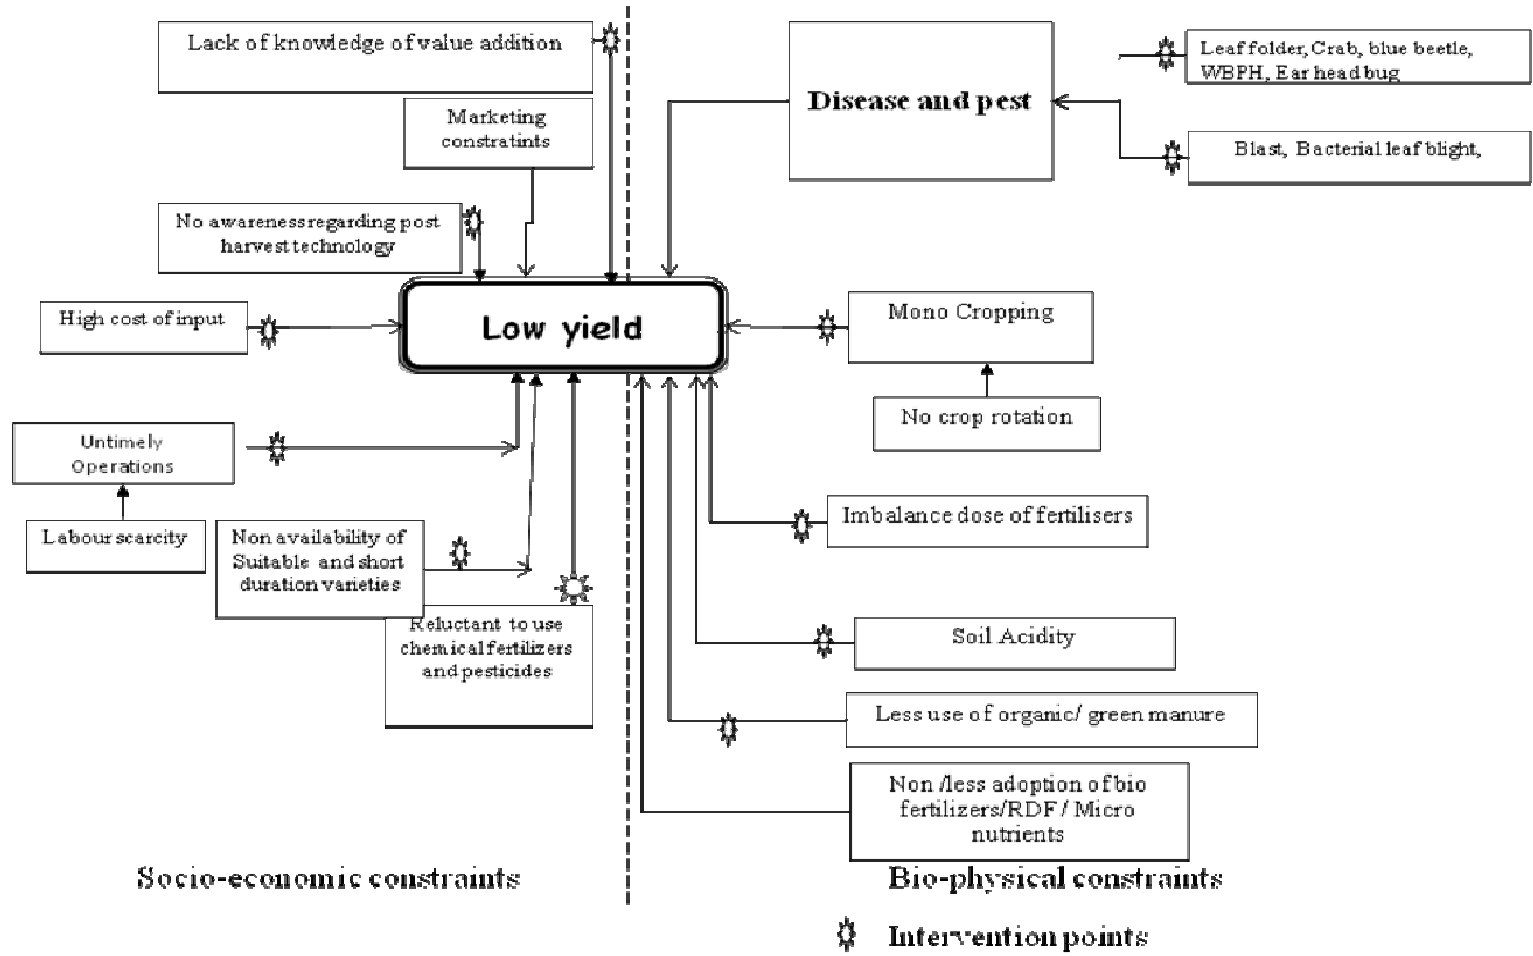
Lack of knowledge of value addition

Marketing constraints

No awareness regarding post harvest technology

High cost of input

Low yield

Untimely Operations

Labour scarcity

Non availability of Suitable and short duration varieties

Reluctant to use chemical fertilizers and pesticides

Disease and pest

Leaf folder, Crab, blue beetle, WBPH, Ear head bug

Blast, Bacterial leaf blight,

Mono Cropping

No crop rotation

Imbalance dose of fertilisers

Soil Acidity

Less use of organic/ green manure

Non /less adoption of bio fertilizers/RDF / Micro nutrients

Socio-economic constraints

Bio-physical constraints

Intervention points